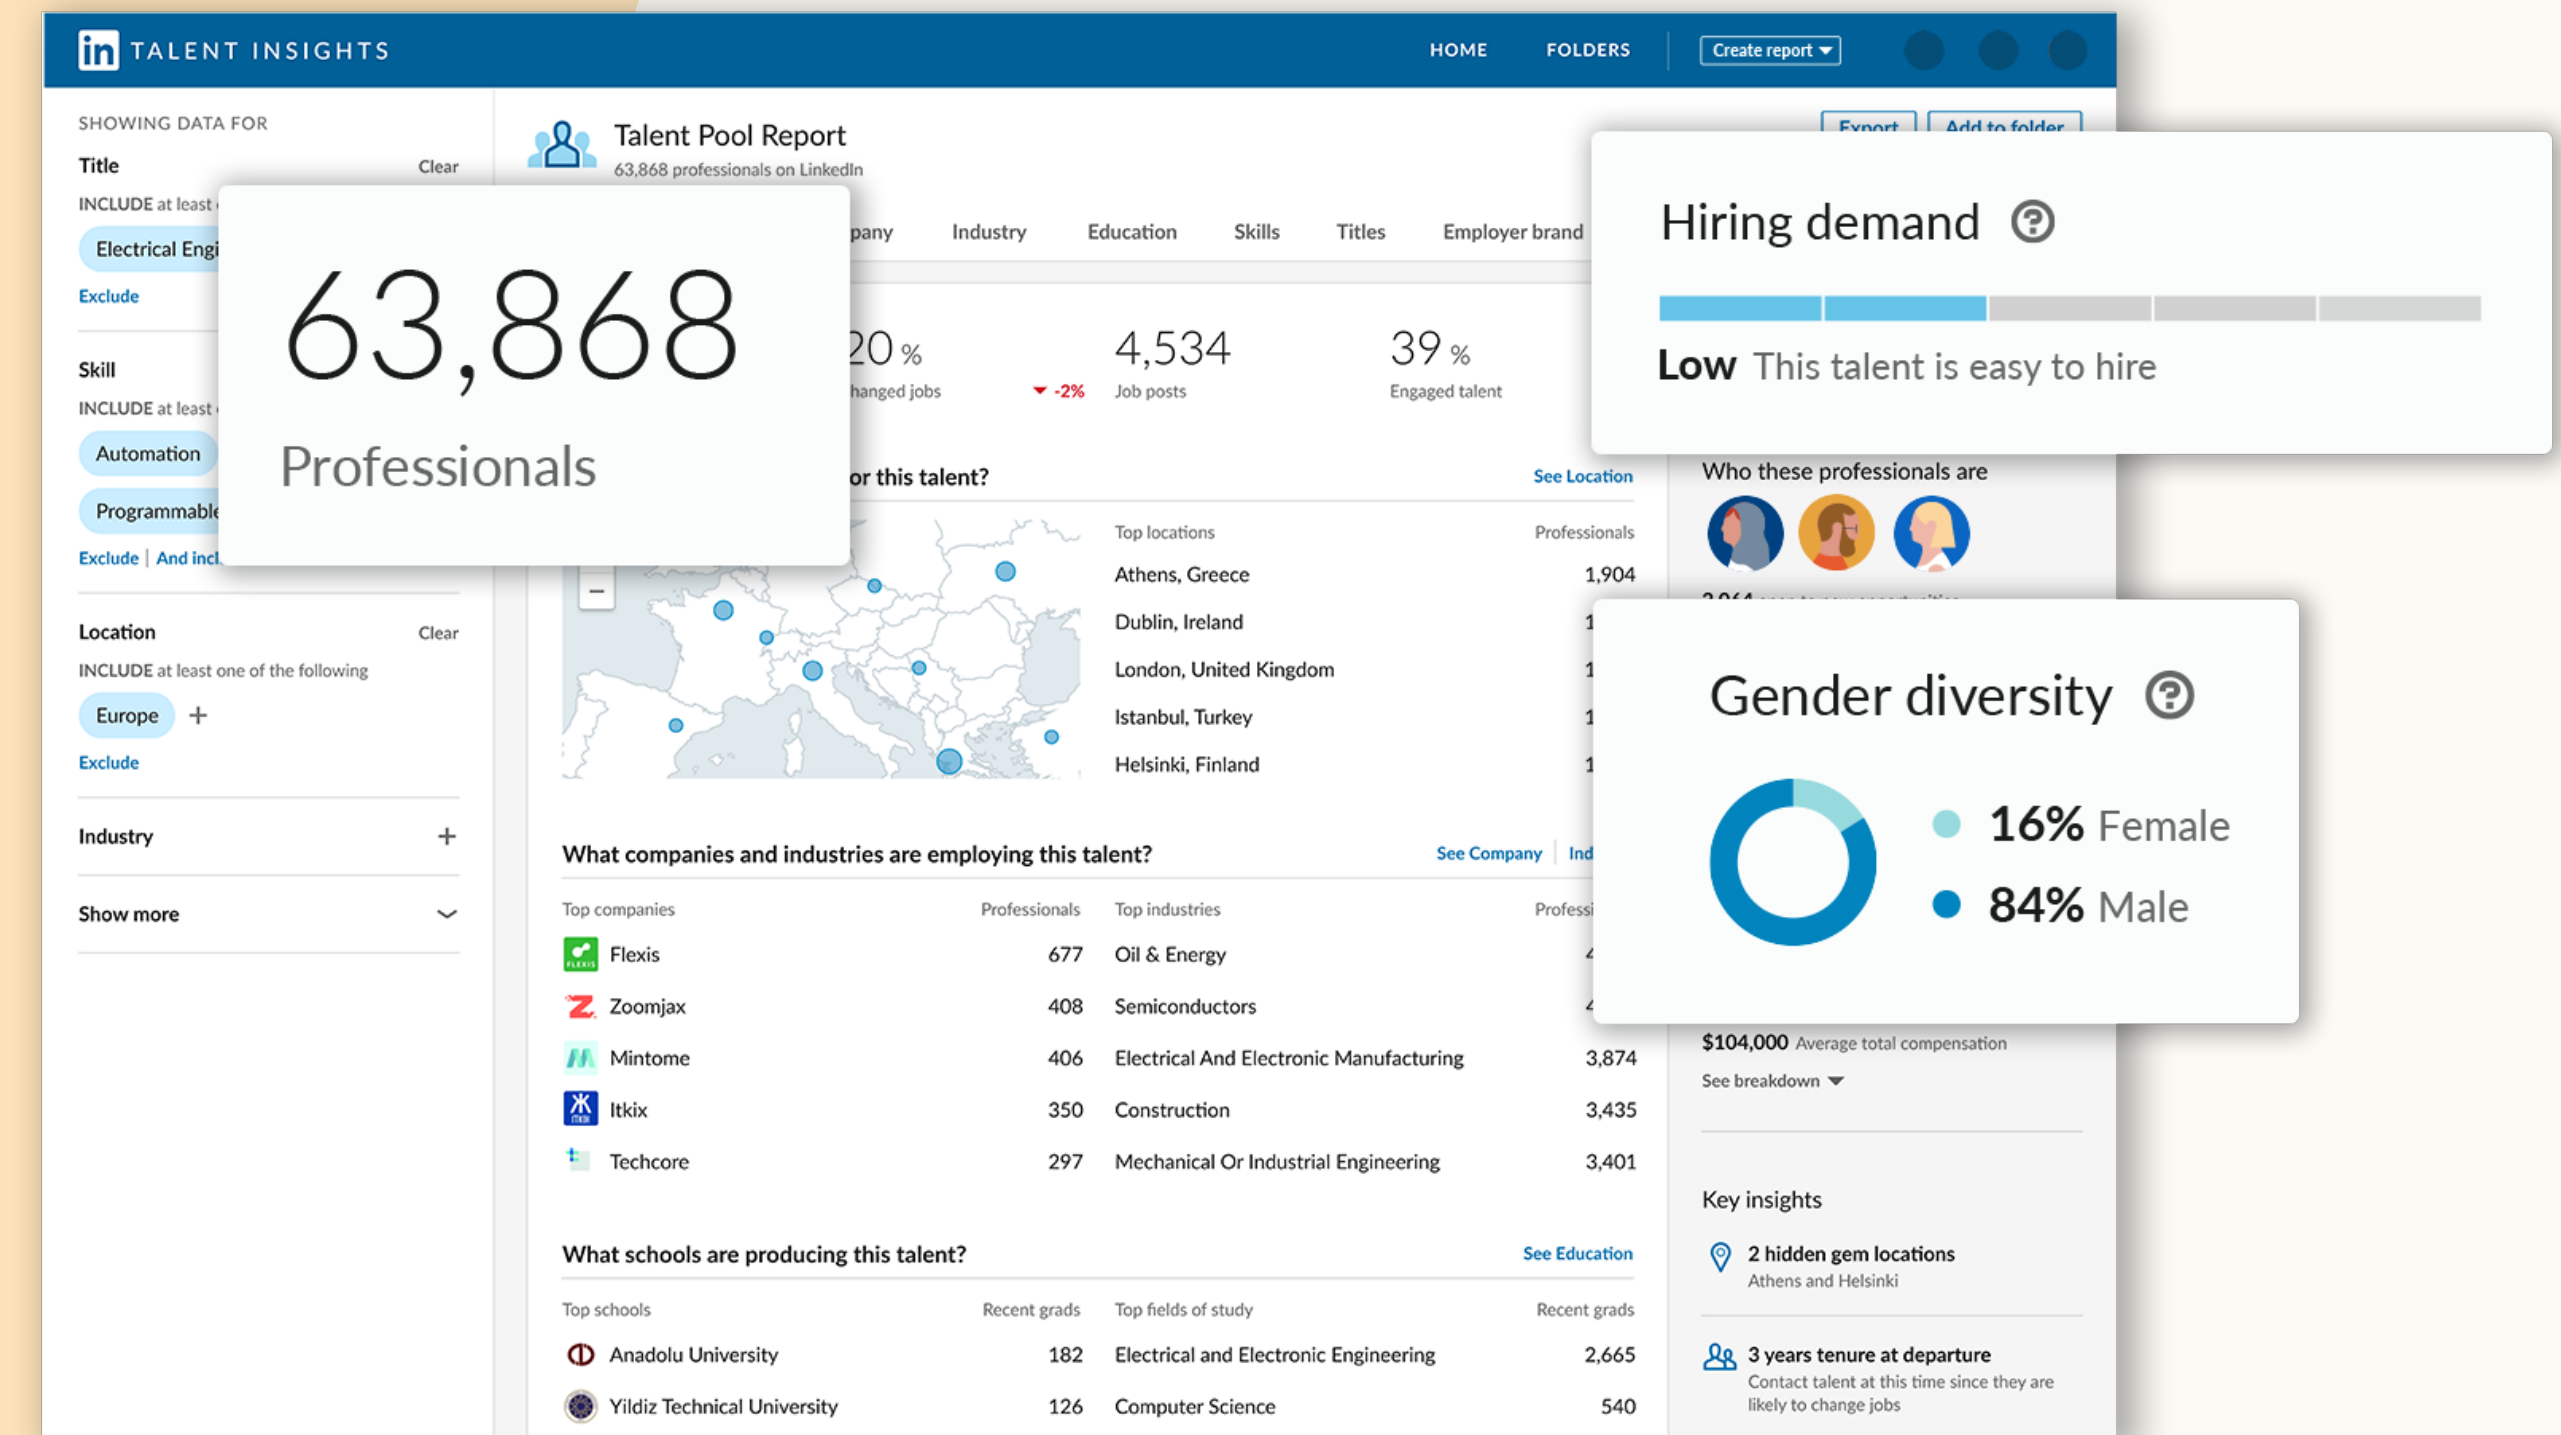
in TALENT INSIGHTS

HOME FOLDERS Create report

SHOWING DATA FOR

Title Clear

INCLUDE at least

Electrical Engi

Exclude

Skill

INCLUDE at least

Automation

Programmable

Exclude | And incl

Location Clear

INCLUDE at least one of the following

Europe +

Exclude

Industry +

Show more

Talent Pool Report
63,868 professionals on LinkedIn

Export Add to folder

63,868
Professionals

pany Industry Education Skills Titles Employer brand

20 % hanged jobs -2%

4,534 Job posts

39 % Engaged talent

or this talent? See Location

Top locations Professionals

| Location | Professionals |
|---|---|
| Athens, Greece | 1,904 |
| Dublin, Ireland | 1 |
| London, United Kingdom | 1 |
| Istanbul, Turkey | 1 |
| Helsinki, Finland | 1 |

What companies and industries are employing this talent? See Company | Ind

| Top companies | Professionals | Top industries | Professi |
|---|---|---|---|
| Flexis | 677 | Oil & Energy | 4 |
| Zoomjax | 408 | Semiconductors | 4 |
| Mintome | 406 | Electrical And Electronic Manufacturing | 3,874 |
| Itkix | 350 | Construction | 3,435 |
| Techcore | 297 | Mechanical Or Industrial Engineering | 3,401 |

What schools are producing this talent? See Education

| Top schools | Recent grads | Top fields of study | Recent grads |
|---|---|---|---|
| Anadolu University | 182 | Electrical and Electronic Engineering | 2,665 |
| Yildiz Technical University | 126 | Computer Science | 540 |

Hiring demand
Low This talent is easy to hire

Who these professionals are

Gender diversity
16% Female
84% Male

$104,000 Average total compensation
See breakdown

Key insights

2 hidden gem locations
Athens and Helsinki

3 years tenure at departure
Contact talent at this time since they are likely to change jobs